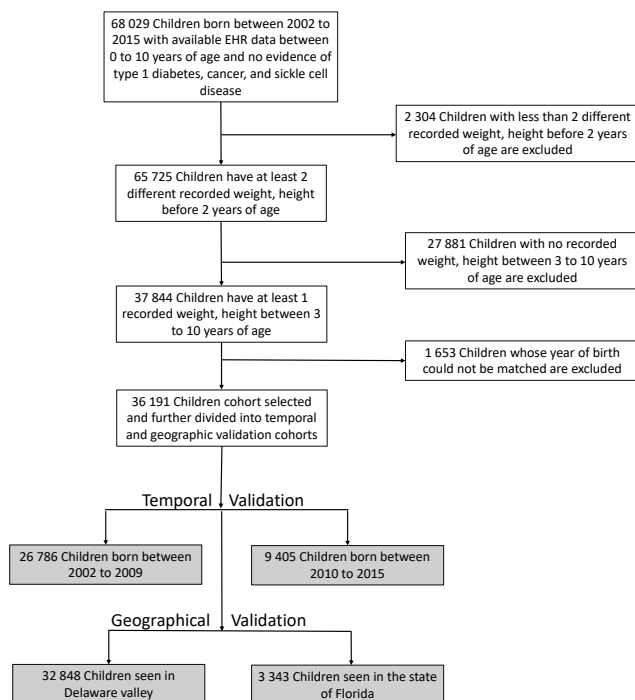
68 029 Children born between 2002 to 2015 with available EHR data between 0 to 10 years of age and no evidence of type 1 diabetes, cancer, and sickle cell disease

2 304 Children with less than 2 different recorded weight, height before 2 years of age are excluded

65 725 Children have at least 2 different recorded weight, height before 2 years of age

27 881 Children with no recorded weight, height between 3 to 10 years of age are excluded

37 844 Children have at least 1 recorded weight, height between 3 to 10 years of age

1 653 Children whose year of birth could not be matched are excluded

36 191 Children cohort selected and further divided into temporal and geographic validation cohorts

Temporal Validation

26 786 Children born between 2002 to 2009

9 405 Children born between 2010 to 2015

Geographical Validation

32 848 Children seen in Delaware valley

3 343 Children seen in the state of Florida